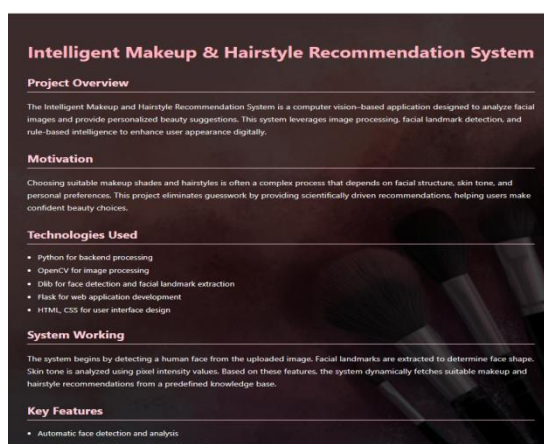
Intelligent Makeup & Hairstyle Recommendation System

Project Overview

The Intelligent Makeup and Hairstyle Recommendation System is a computer vision–based application designed to analyze facial images and provide personalized beauty suggestions. This system leverages image processing, facial landmark detection, and rule-based intelligence to enhance user appearance digitally.

Motivation

Choosing suitable makeup shades and hairstyles is often a complex process that depends on facial structure, skin tone, and personal preferences. This project eliminates guesswork by providing scientifically driven recommendations, helping users make confident beauty choices.

Technologies Used

- Python for backend processing
- OpenCV for image processing
- Dlib for face detection and facial landmark extraction
- Flask for web application development
- HTML, CSS for user interface design

System Working

The system begins by detecting a human face from the uploaded image. Facial landmarks are extracted to determine face shape. Skin tone is analyzed using pixel intensity values. Based on these features, the system dynamically fetches suitable makeup and hairstyle recommendations from a predefined knowledge base.

Key Features

- Automatic face detection and analysis